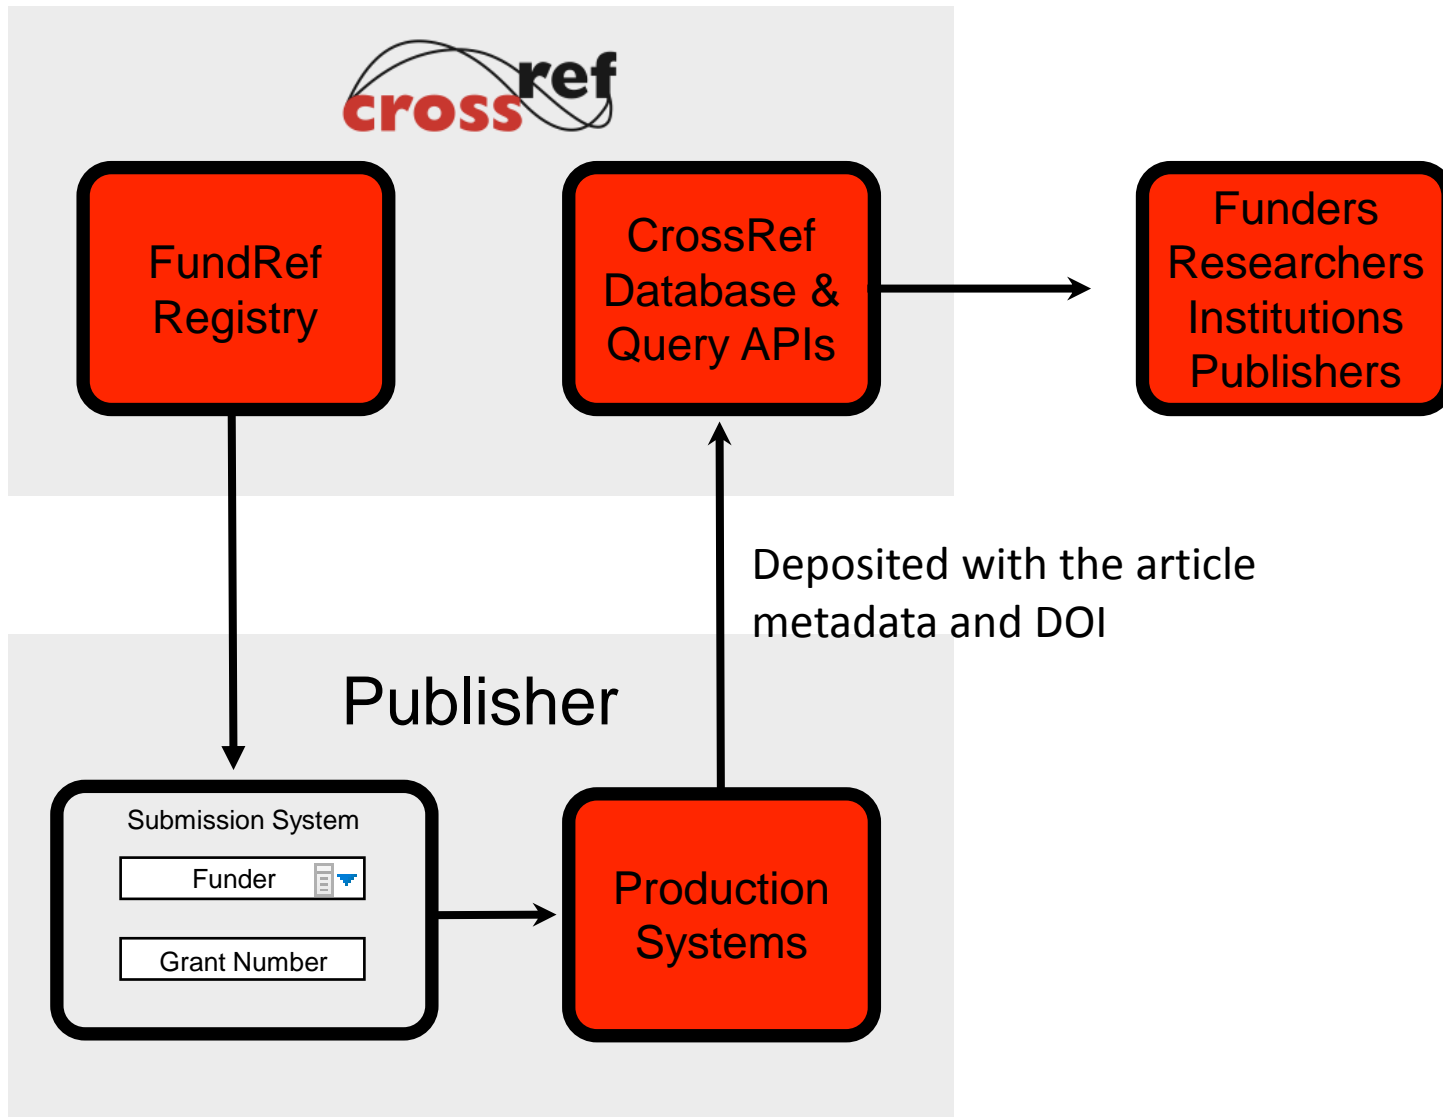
crossref

FundRef Registry

CrossRef Database & Query APIs

Funders Researchers Institutions Publishers

Deposited with the article metadata and DOI

Publisher

Submission System

Funder

Grant Number

Production Systems